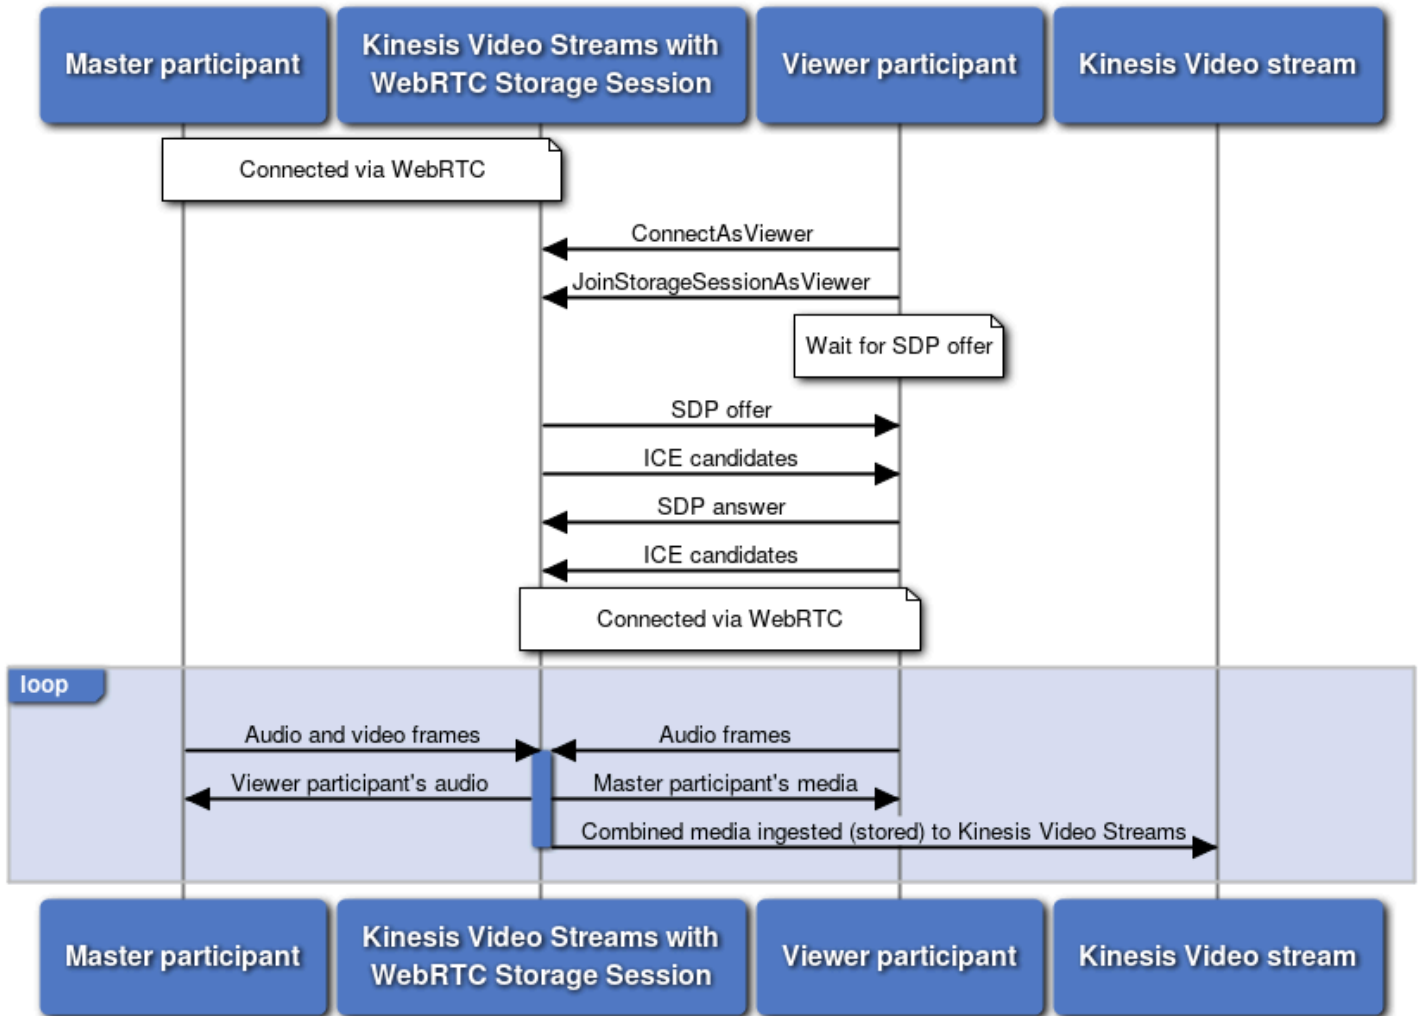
Master participant

Kinesis Video Streams with WebRTC Storage Session

Viewer participant

Kinesis Video stream

Connected via WebRTC

ConnectAsViewer

JoinStorageSessionAsViewer

Wait for SDP offer

SDP offer

ICE candidates

SDP answer

ICE candidates

Connected via WebRTC

loop

Audio and video frames

Audio frames

Viewer participant's audio

Master participant's media

Combined media ingested (stored) to Kinesis Video Streams

Master participant

Kinesis Video Streams with WebRTC Storage Session

Viewer participant

Kinesis Video stream